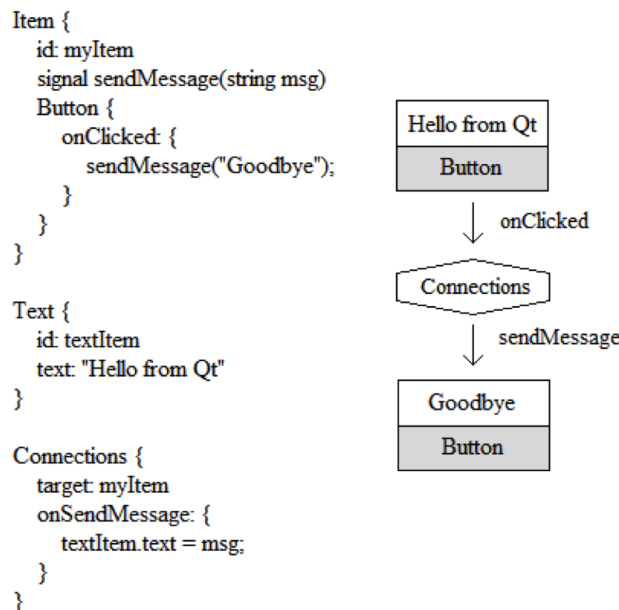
Item {
id: myItem
signal sendMessage(string msg)
Button {
onClicked: {
sendMessage("Goodbye");
}
}
}

Text {
id: textItem
text: "Hello from Qt"
}

Connections {
target: myItem
onSendMessage: {
textItem.text = msg;
}
}

Hello from Qt
Button
onClicked
Connections
sendMessage
Goodbye
Button